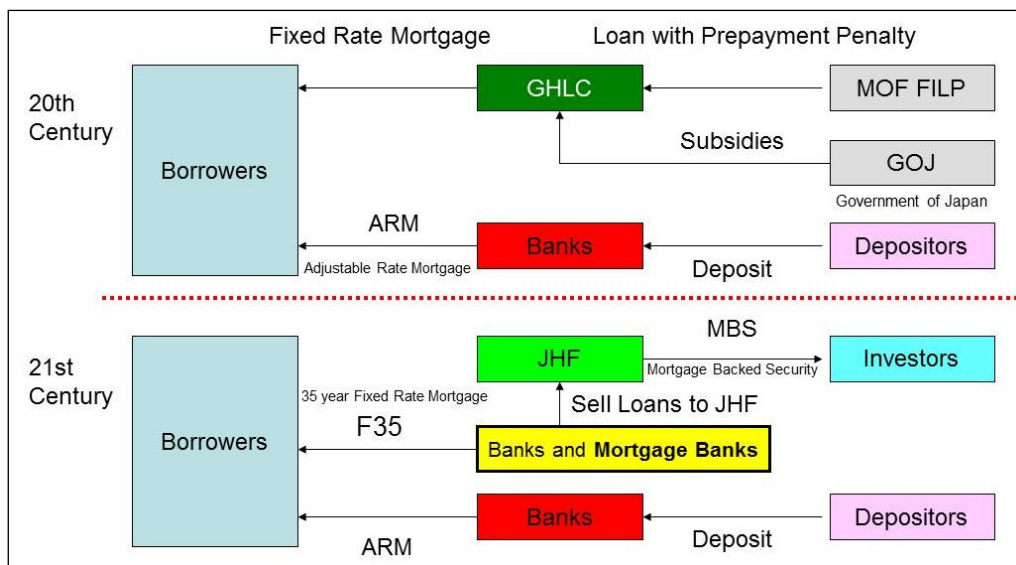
Fixed Rate Mortgage

Loan with Prepayment Penalty

20th Century

Borrowers

GHLC

MOF FILP

Subsidies

GOJ

Government of Japan

ARM

Adjustable Rate Mortgage

Banks

Deposit

Depositors

21st Century

Borrowers

MBS

JHF

Mortgage Backed Security

Investors

35 year Fixed Rate Mortgage

Sell Loans to JHF

F35

Banks and **Mortgage Banks**

Banks

Depositors

ARM

Deposit